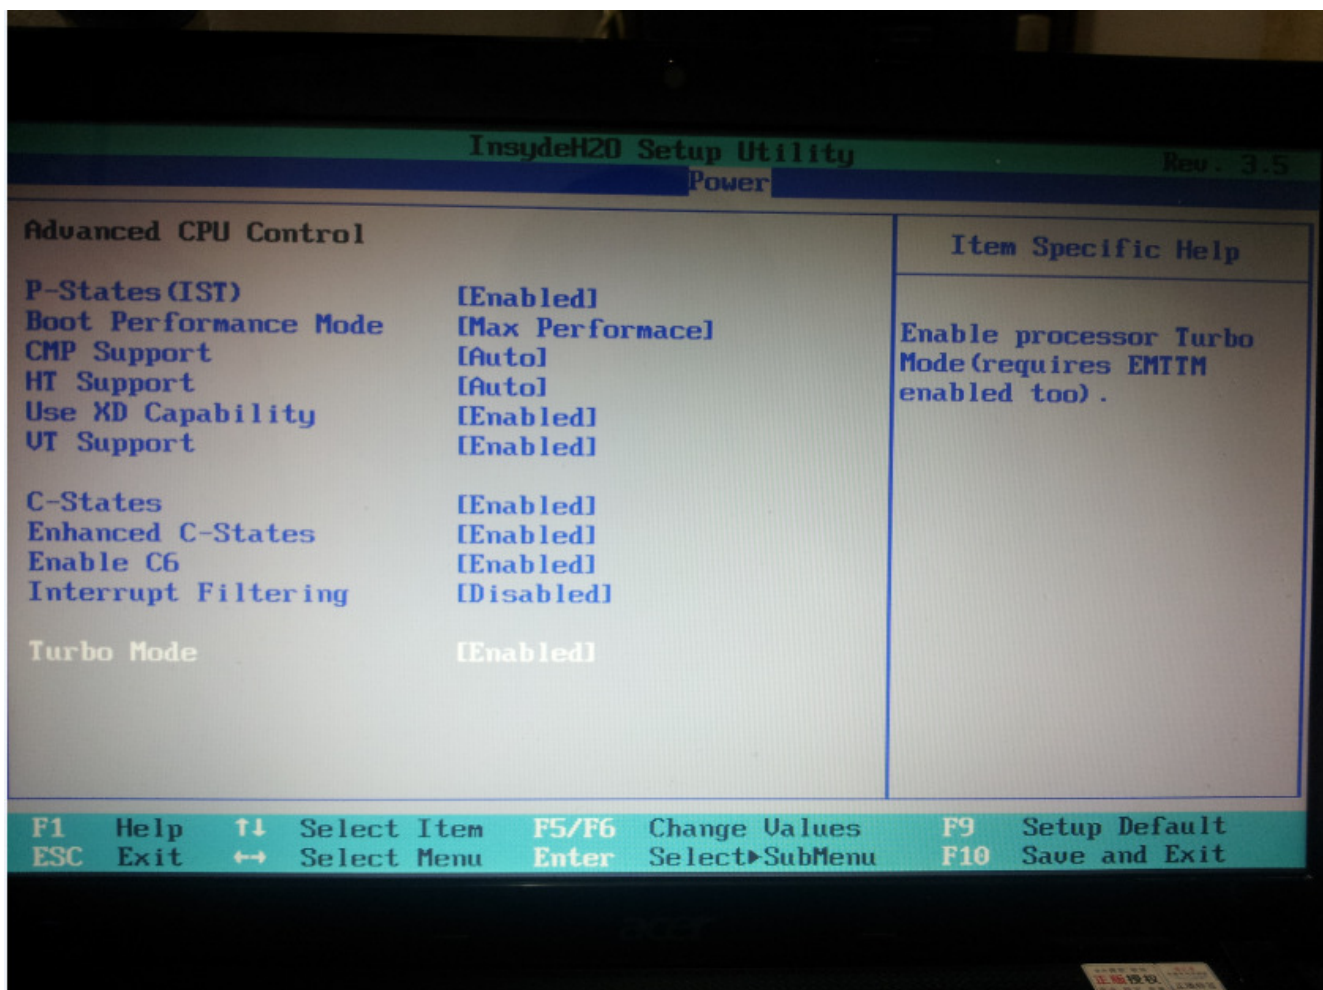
InsydeH2O Setup Utility
Rev. 3.5
Power

Advanced CPU Control

| | |
|---|---|
| P-States(IST) | [Enabled] |
| Boot Performance Mode | [Max Performace] |
| CMP Support | [Auto] |
| HT Support | [Auto] |
| Use XD Capability | [Enabled] |
| VT Support | [Enabled] |
| C-States | [Enabled] |
| Enhanced C-States | [Enabled] |
| Enable C6 | [Enabled] |
| Interrupt Filtering | [Disabled] |
| Turbo Mode | [Enabled] |

Item Specific Help

Enable processor Turbo Mode(requires EMTTM enabled too).

F1 Help ↑↓ Select Item F5/F6 Change Values F9 Setup Default
ESC Exit ↔ Select Menu Enter Select▸SubMenu F10 Save and Exit

acer